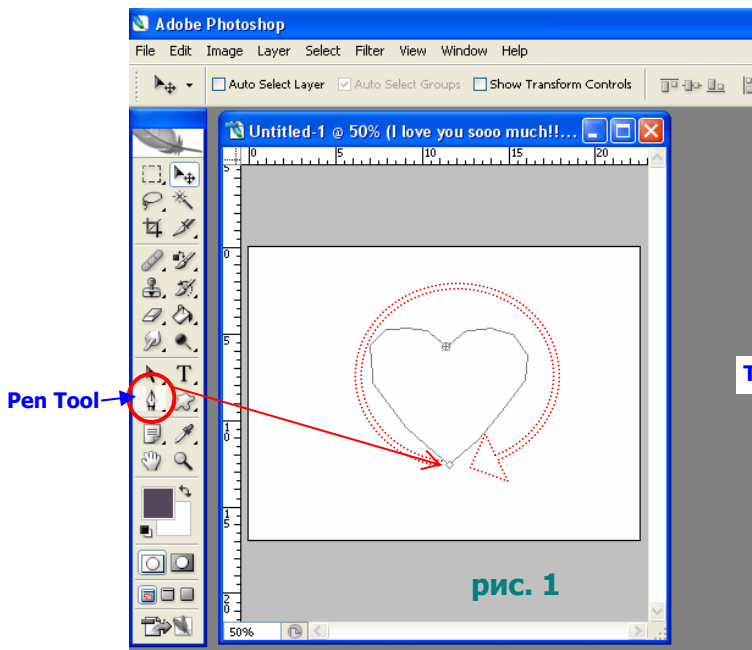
Adobe Photoshop

File Edit Image Layer Select Filter View Window Help

Auto Select Layer Auto Select Groups Show Transform Controls

Untitled-1 @ 50% (I love you sooo much!!...

0 5 10 15 20

Pen Tool

T

рис. 1

50%